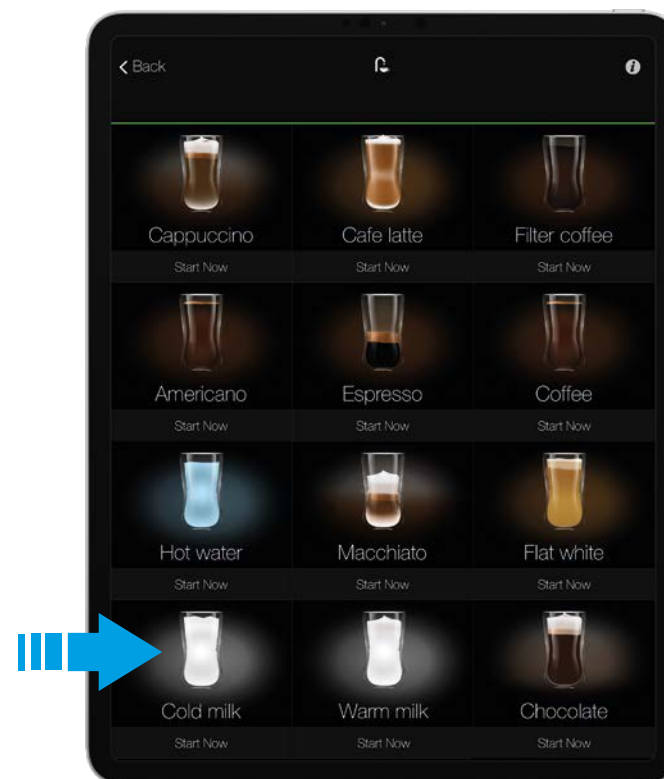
< Back

Cappuccino
Start Now

Cafe latte
Start Now

Filter coffee
Start Now

Americano
Start Now

Espresso
Start Now

Coffee
Start Now

Hot water
Start Now

Macchiato
Start Now

Flat white
Start Now

Cold milk
Start Now

Warm milk
Start Now

Chocolate
Start Now